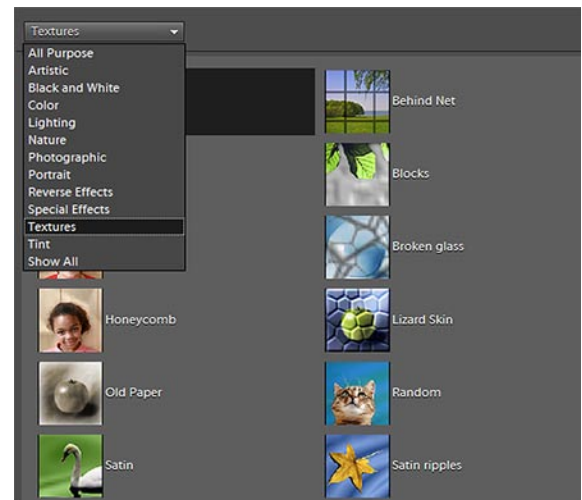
Textures

All Purpose
Artistic
Black and White
Color
Lighting
Nature
Photographic
Portrait
Reverse Effects
Special Effects
Textures
Tint
Show All

Behind Net
Blocks
Broken glass
Honeycomb
Lizard Skin
Old Paper
Random
Satin
Satin ripples